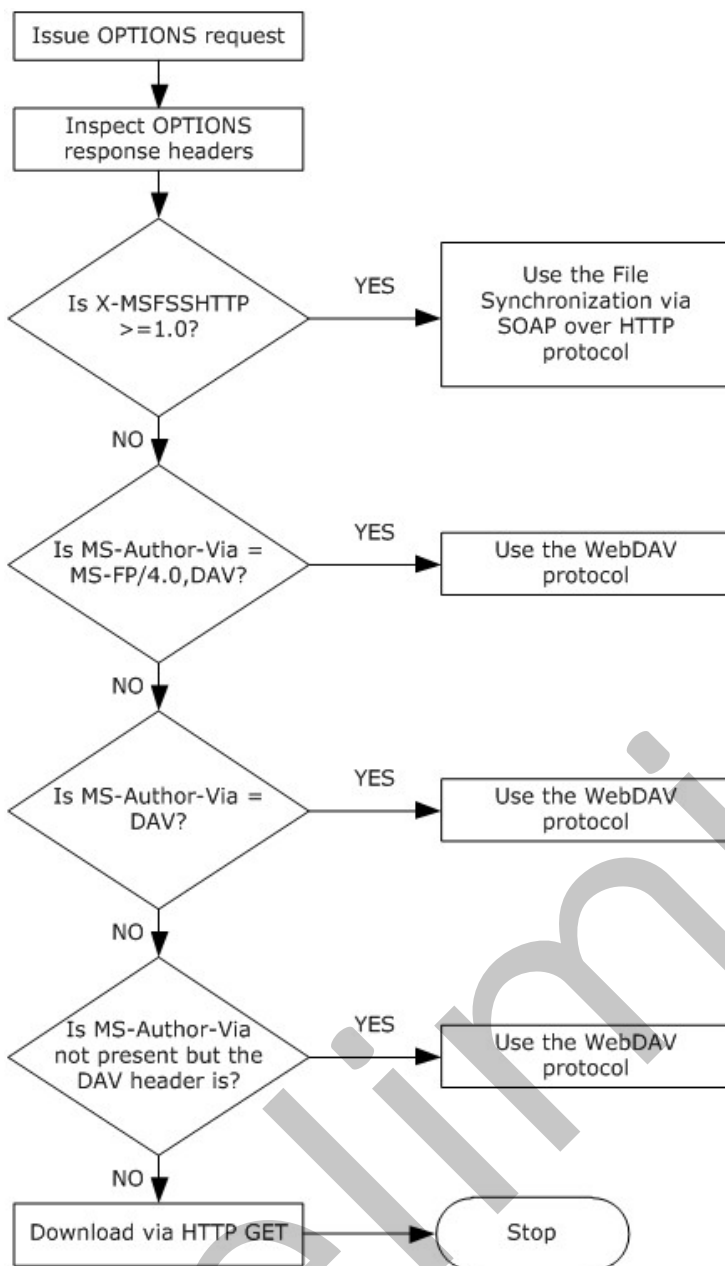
Issue OPTIONS request

Inspect OPTIONS response headers

Is X-MSFSSHTTP >=1.0?

YES

Use the File Synchronization via SOAP over HTTP protocol

NO

Is MS-Author-Via = MS-FP/4.0,DAV?

YES

Use the WebDAV protocol

NO

Is MS-Author-Via = DAV?

YES

Use the WebDAV protocol

NO

Is MS-Author-Via not present but the DAV header is?

YES

Use the WebDAV protocol

NO

Download via HTTP GET

Stop